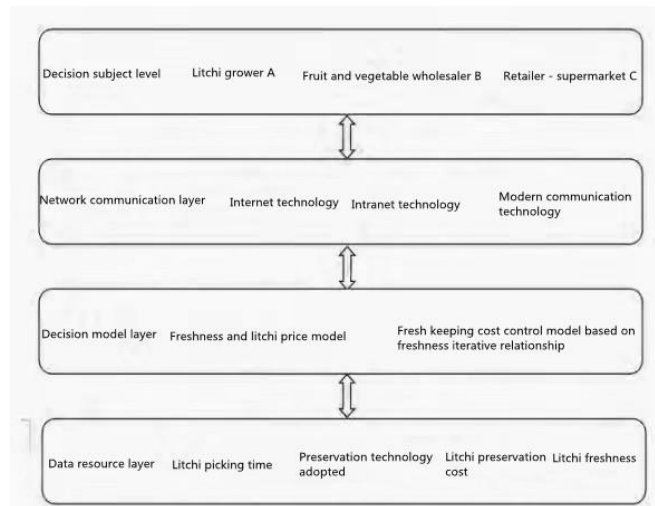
Decision subject level Litchi grower A Fruit and vegetable wholesaler B Retailer - supermarket C

Network communication layer Internet technology Intranet technology Modern communication technology

Decision model layer Freshness and litchi price model Fresh keeping cost control model based on freshness iterative relationship

Data resource layer Litchi picking time Preservation technology adopted Litchi preservation cost Litchi freshness